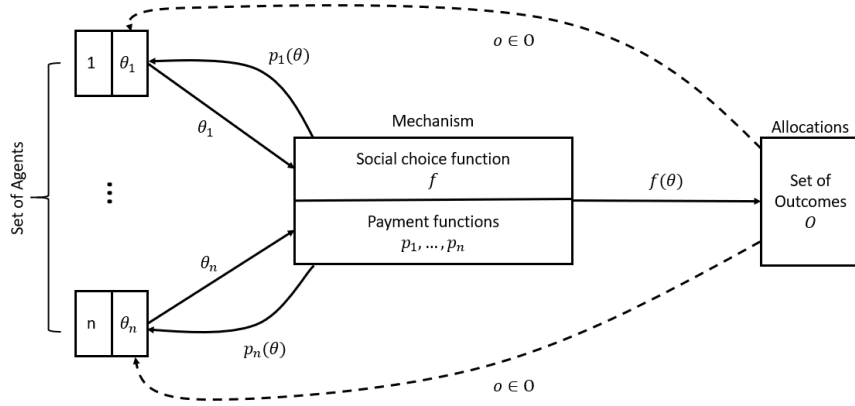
$o \in O$

1 $\theta_1$

$p_1(\theta)$

$\theta_1$

Mechanism

Allocations

Social choice function
$f$

$f(\theta)$

Set of Outcomes
$O$

Set of Agents

⋮

Payment functions
$p_1, \ldots, p_n$

$\theta_n$

n $\theta_n$

$p_n(\theta)$

$o \in O$